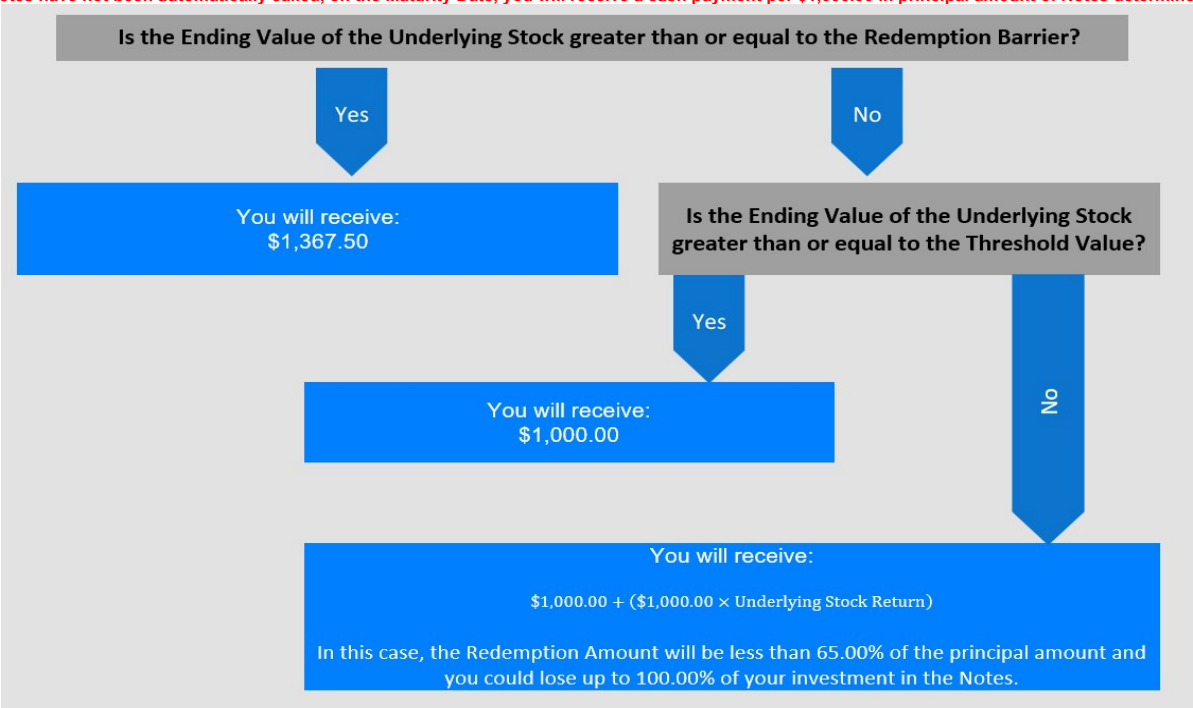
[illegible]otes have not been automatically called, on the Maturity Date, you will receive a cash payment per $1,000.00 in principal amount of Notes determin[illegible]

Is the Ending Value of the Underlying Stock greater than or equal to the Redemption Barrier?

Yes

No

You will receive:
$1,367.50

Is the Ending Value of the Underlying Stock greater than or equal to the Threshold Value?

Yes

No

You will receive:
$1,000.00

You will receive:

$\$1{,}000.00 + (\$1{,}000.00 \times \text{Underlying Stock Return})$

In this case, the Redemption Amount will be less than 65.00% of the principal amount and you could lose up to 100.00% of your investment in the Notes.